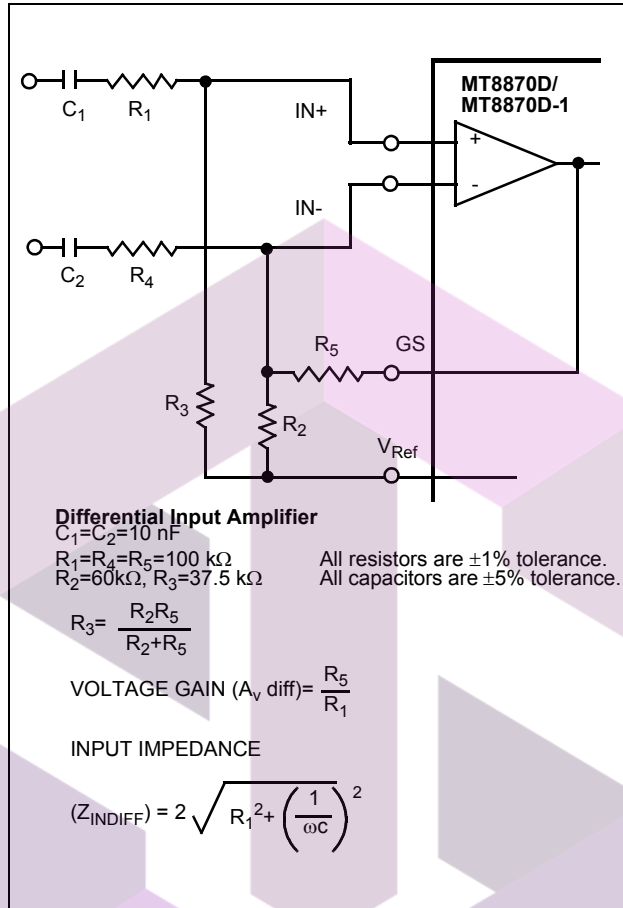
MT8870D/
MT8870D-1

$C_1$ $R_1$

IN+

+

-

IN-

$C_2$ $R_4$

$R_5$ GS

$R_3$

$R_2$

$V_{Ref}$

**Differential Input Amplifier**
$C_1=C_2=10$ nF
$R_1=R_4=R_5=100$ k$\Omega$
$R_2=60$k$\Omega$, $R_3=37.5$ k$\Omega$

All resistors are $\pm1\%$ tolerance.
All capacitors are $\pm5\%$ tolerance.

$R_3= \frac{R_2R_5}{R_2+R_5}$

VOLTAGE GAIN ($A_v$ diff)= $\frac{R_5}{R_1}$

INPUT IMPEDANCE

$(Z_{INDIFF}) = 2\sqrt{R_1^2+\left(\frac{1}{\omega c}\right)^2}$